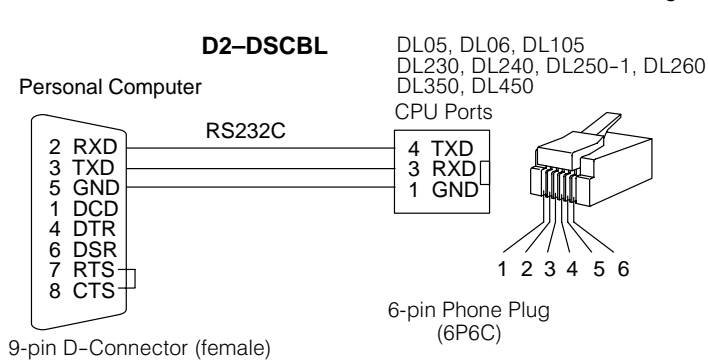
D2–DSCBL

DL05, DL06, DL105
DL230, DL240, DL250–1, DL260
DL350, DL450

Personal Computer

CPU Ports

RS232C

2 RXD
3 TXD
5 GND
1 DCD
4 DTR
6 DSR
7 RTS
8 CTS

4 TXD
3 RXD
1 GND

1 2 3 4 5 6

6-pin Phone Plug
(6P6C)

9-pin D–Connector (female)